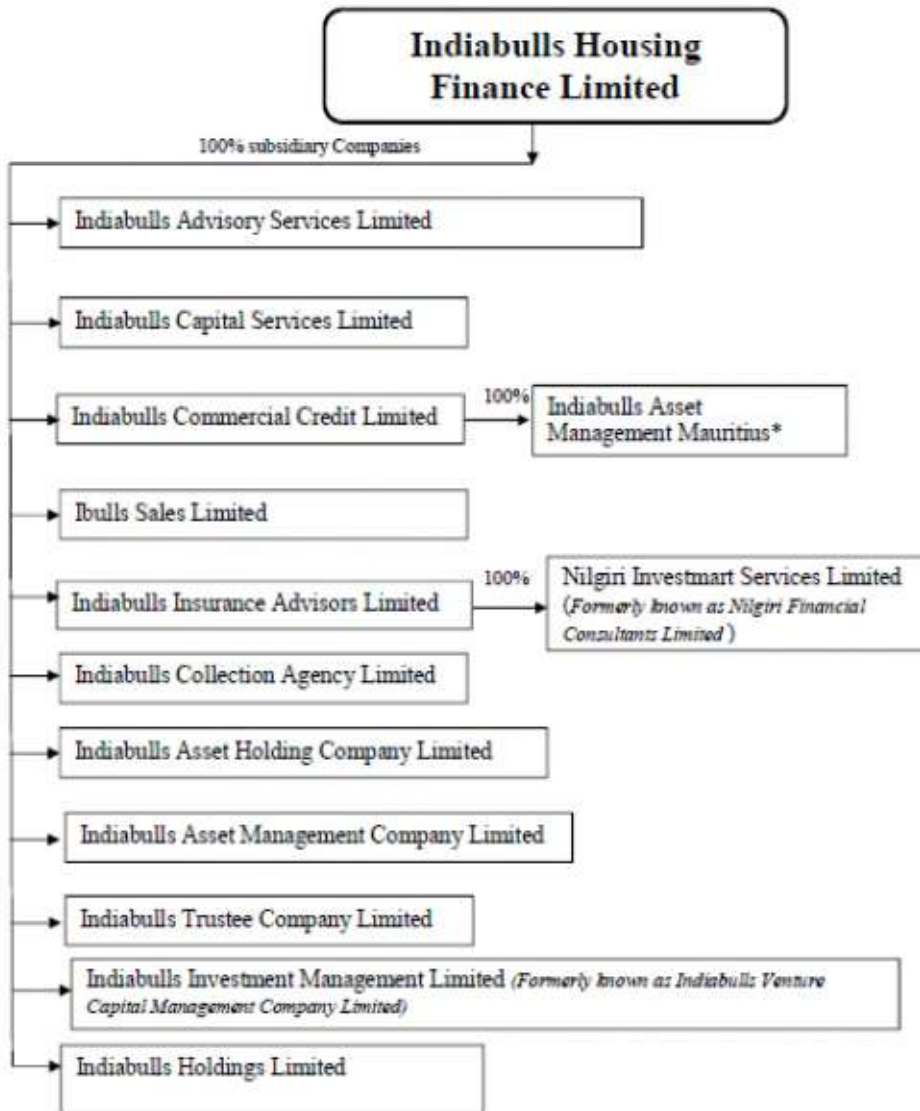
Indiabulls Housing Finance Limited

100% subsidiary Companies

Indiabulls Advisory Services Limited

Indiabulls Capital Services Limited

Indiabulls Commercial Credit Limited

100%

Indiabulls Asset Management Mauritius*

Ibulls Sales Limited

Indiabulls Insurance Advisors Limited

100%

Nilgiri Investmart Services Limited (*Formerly known as Nilgiri Financial Consultants Limited* )

Indiabulls Collection Agency Limited

Indiabulls Asset Holding Company Limited

Indiabulls Asset Management Company Limited

Indiabulls Trustee Company Limited

Indiabulls Investment Management Limited *(Formerly known as Indiabulls Venture Capital Management Company Limited)*

Indiabulls Holdings Limited